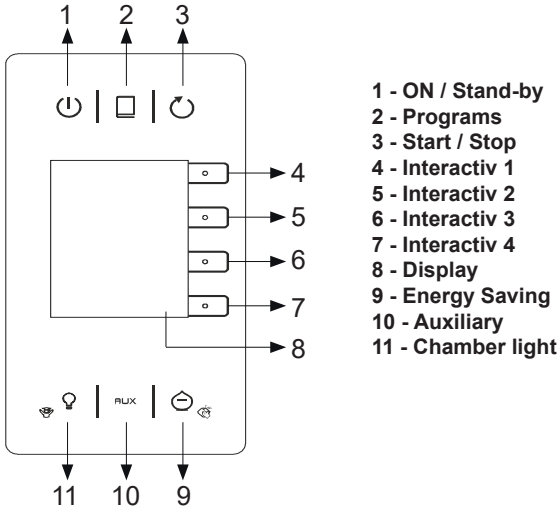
1 2 3

4

5

6

7

8

AUX

11 10 9

1 - ON / Stand-by
2 - Programs
3 - Start / Stop
4 - Interactiv 1
5 - Interactiv 2
6 - Interactiv 3
7 - Interactiv 4
8 - Display
9 - Energy Saving
10 - Auxiliary
11 - Chamber light